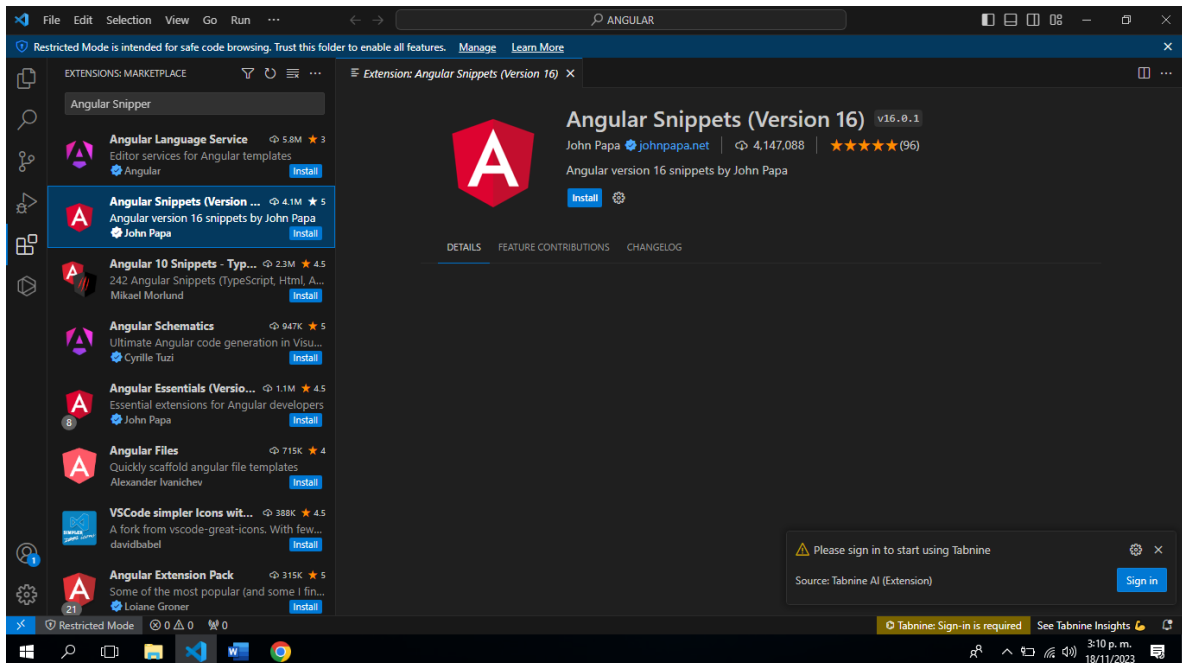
File Edit Selection View Go Run ···

ANGULAR

Restricted Mode is intended for safe code browsing. Trust this folder to enable all features. Manage Learn More

EXTENSIONS: MARKETPLACE

Angular Snipper

Angular Language Service 5.8M ★ 3
Editor services for Angular templates
Angular Install

Angular Snippets (Version ... 4.1M ★ 5
Angular version 16 snippets by John Papa
John Papa Install

Angular 10 Snippets - Typ... 2.3M ★ 4.5
242 Angular Snippets (TypeScript, Html, A...
Mikael Morlund Install

Angular Schematics 947K ★ 5
Ultimate Angular code generation in Visu...
Cyrille Tuzi Install

Angular Essentials (Versio... 1.1M ★ 4.5
Essential extensions for Angular developers
John Papa Install
8

Angular Files 715K ★ 4
Quickly scaffold angular file templates
Alexander Ivanichev Install

VSCode simpler Icons wit... 388K ★ 4.5
A fork from vscode-great-icons. With few...
davidbabel Install

Angular Extension Pack 315K ★ 5
Some of the most popular (and some I fin...
Loiane Groner Install
21

Extension: Angular Snippets (Version 16)

Angular Snippets (Version 16) v16.0.1
John Papa johnpapa.net 4,147,088 ★★★★★(96)
Angular version 16 snippets by John Papa
Install

DETAILS FEATURE CONTRIBUTIONS CHANGELOG

Please sign in to start using Tabnine
Source: Tabnine AI (Extension) Sign in

Restricted Mode ⊗ 0 ⚠ 0 0
Tabnine: Sign-in is required See Tabnine Insights

3:10 p. m.
18/11/2023